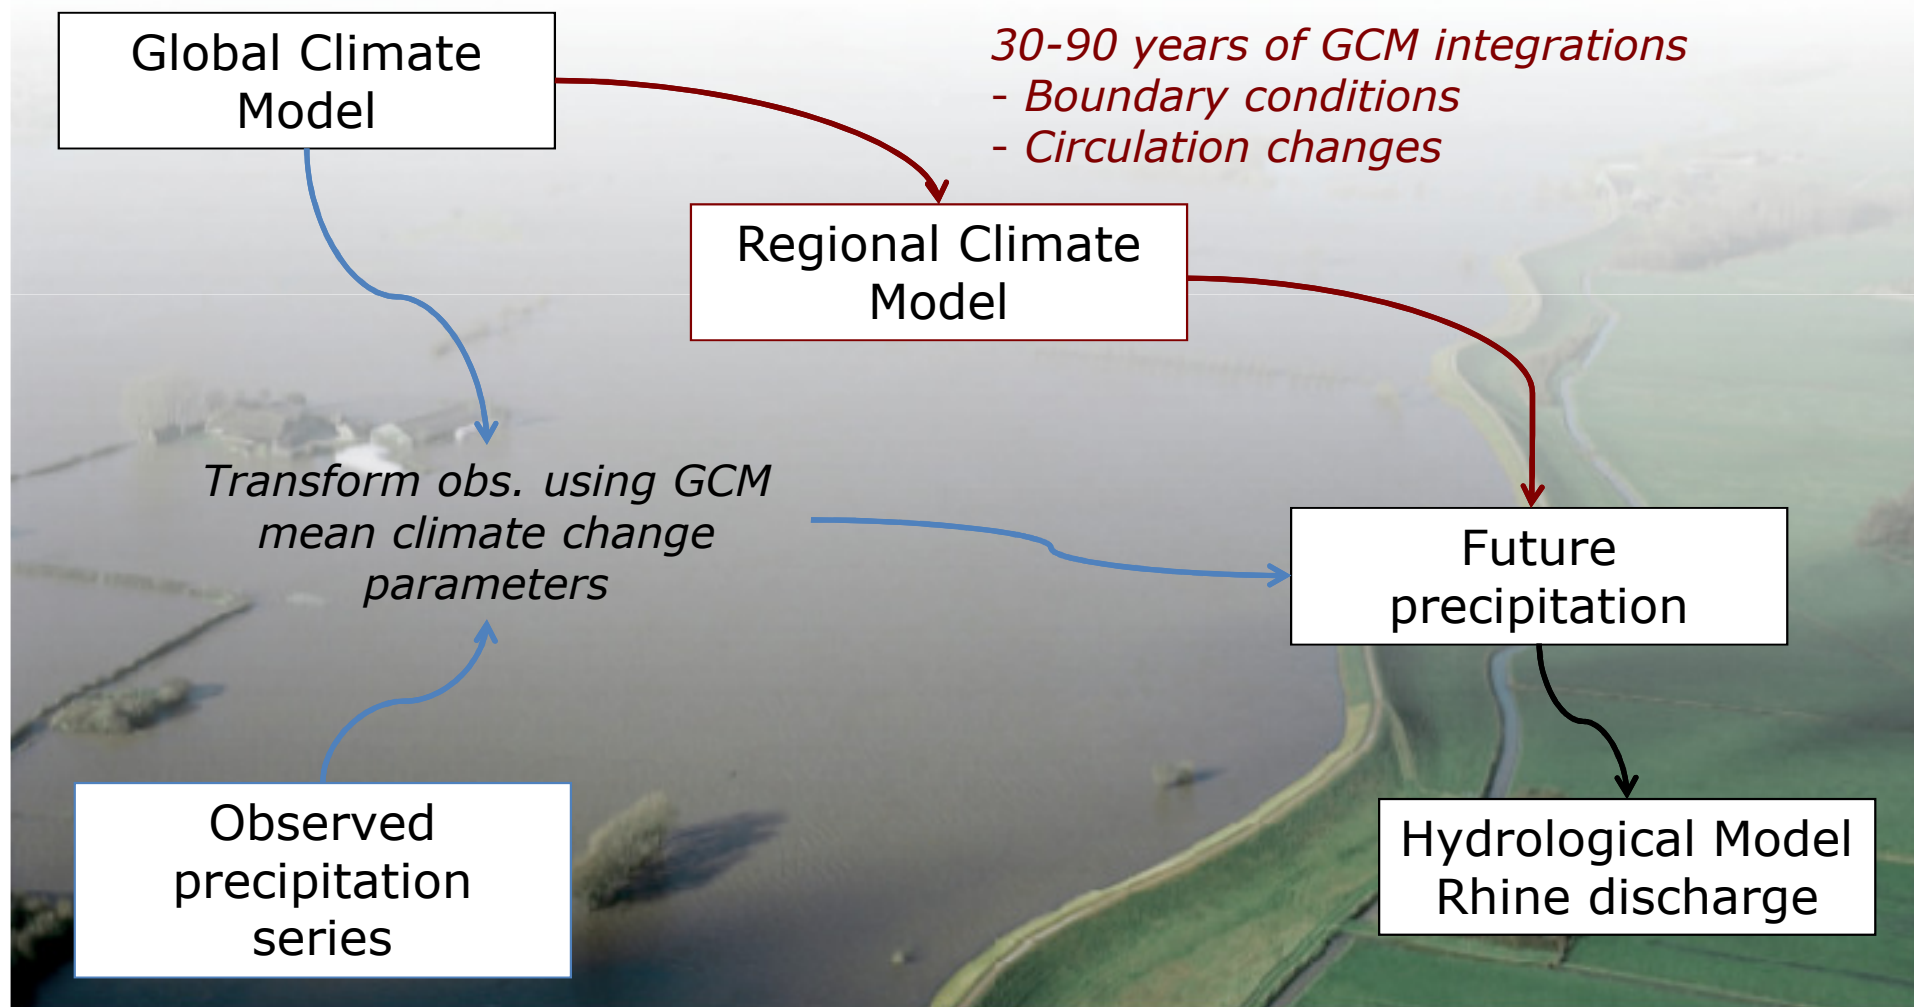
Global Climate Model

30-90 years of GCM integrations
- Boundary conditions
- Circulation changes

Regional Climate Model

Transform obs. using GCM mean climate change parameters

Future precipitation

Observed precipitation series

Hydrological Model Rhine discharge